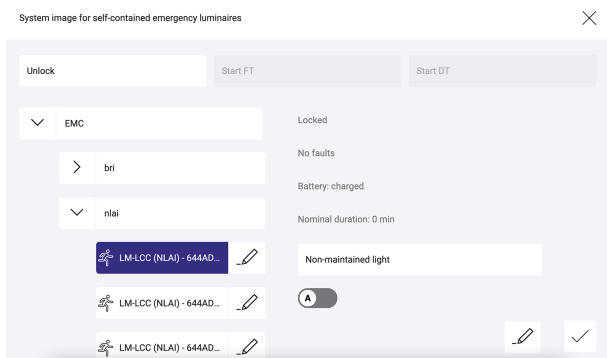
System image for self-contained emergency luminaires

Unlock

Start FT

Start DT

EMC

bri

nlai

LM-LCC (NLAI) - 644AD...

LM-LCC (NLAI) - 644AD...

LM-LCC (NLAI) - 644AD...

Locked

No faults

Battery: charged

Nominal duration: 0 min

Non-maintained light

A